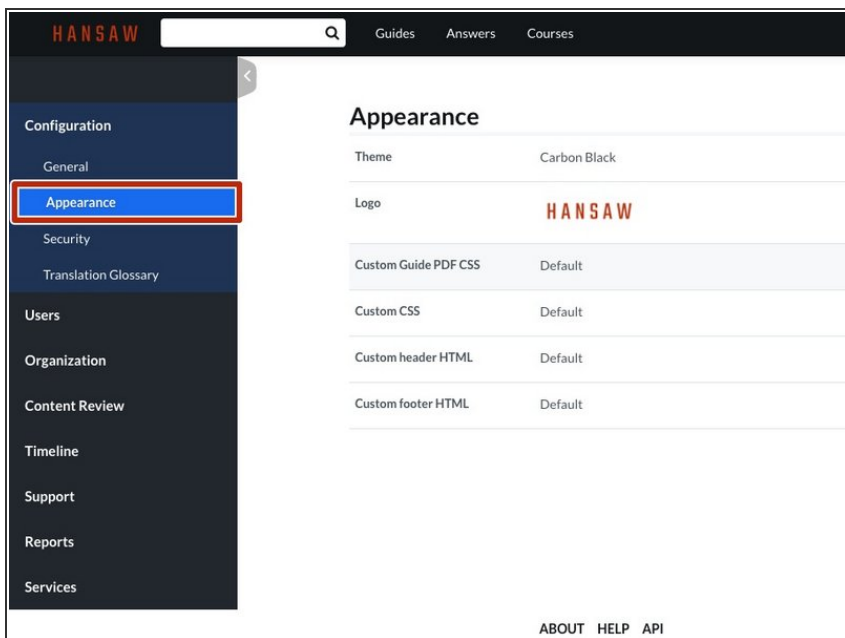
HANSAW

Guides Answers Courses

Configuration

General

Appearance

Security

Translation Glossary

Users

Organization

Content Review

Timeline

Support

Reports

Services

Appearance

| | |
|---|---|
| Theme | Carbon Black |
| Logo | HANSAW |
| Custom Guide PDF CSS | Default |
| Custom CSS | Default |
| Custom header HTML | Default |
| Custom footer HTML | Default |

ABOUT HELP API